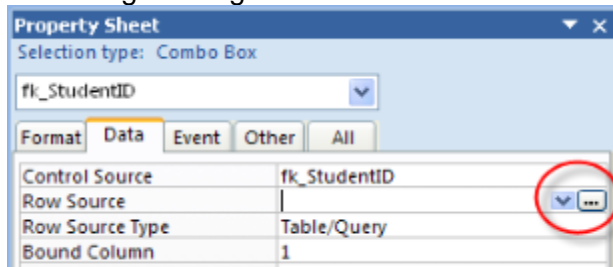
Property Sheet
Selection type: Combo Box
fk_StudentID
Format | Data | Event | Other | All

| | |
|---|---|
| Control Source | fk_StudentID |
| Row Source | |
| Row Source Type | Table/Query |
| Bound Column | 1 |